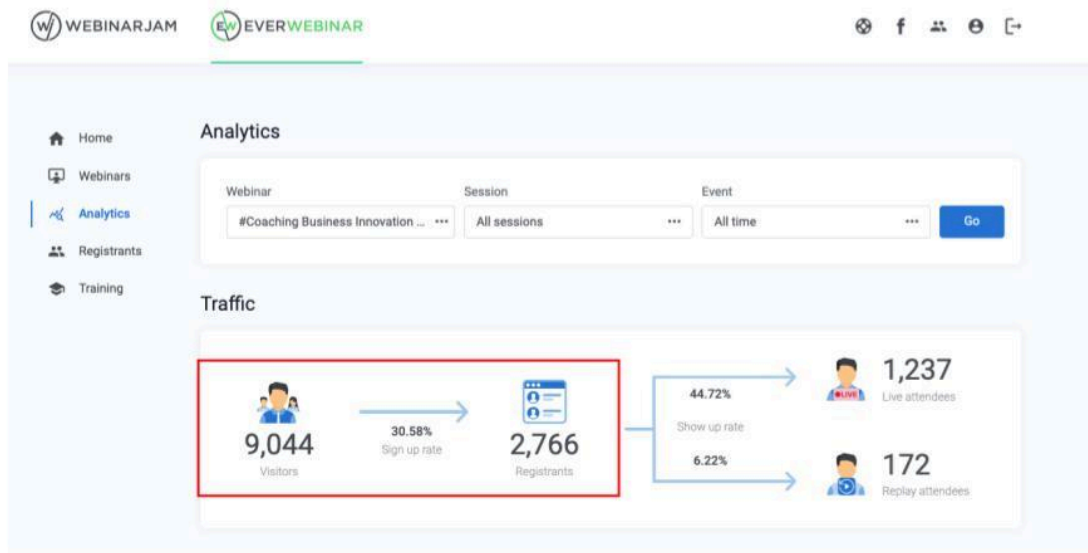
WEBINARJAM EVERWEBINAR

Home
Webinars
Analytics
Registrants
Training

Analytics

Webinar
#Coaching Business Innovation ... ···
Session
All sessions ···
Event
All time ···
Go

Traffic

9,044
Visitors
30.58%
Sign up rate
2,766
Registrants
44.72%
Show up rate
6.22%
LIVE
1,237
Live attendees
172
Replay attendees